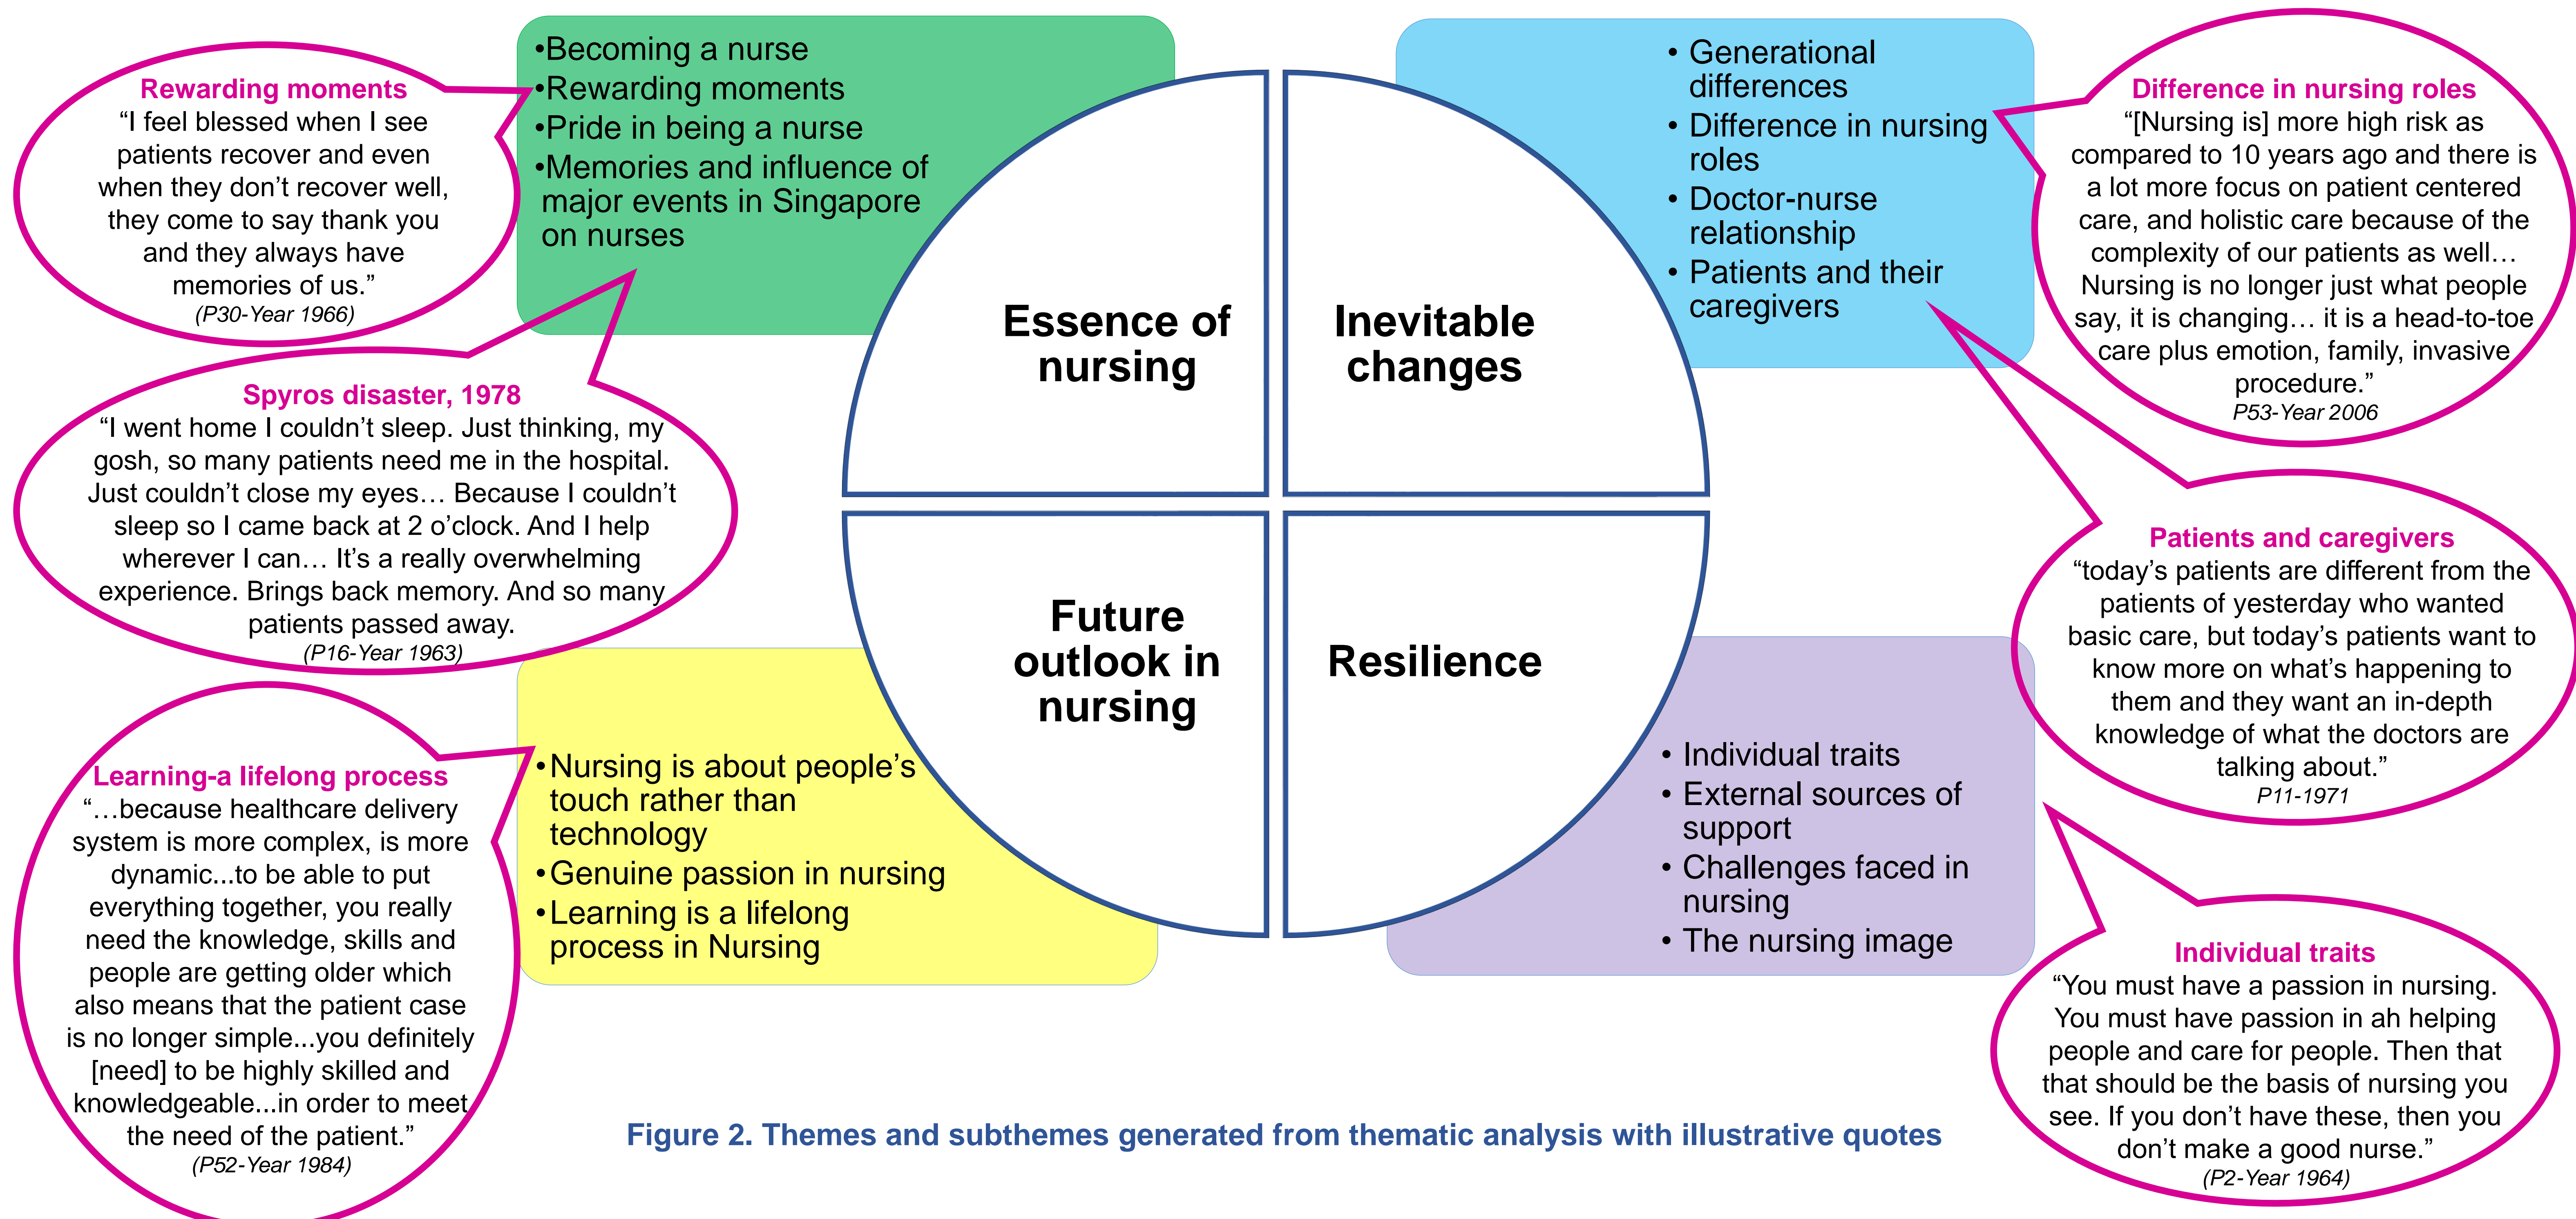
Rewarding moments
"I feel blessed when I see patients recover and even when they don't recover well, they come to say thank you and they always have memories of us."
(P30-Year 1966)

•Becoming a nurse
•Rewarding moments
•Pride in being a nurse
•Memories and influence of major events in Singapore on nurses

• Generational differences
• Difference in nursing roles
• Doctor-nurse relationship
• Patients and their caregivers

Difference in nursing roles
"[Nursing is] more high risk as compared to 10 years ago and there is a lot more focus on patient centered care, and holistic care because of the complexity of our patients as well… Nursing is no longer just what people say, it is changing… it is a head-to-toe care plus emotion, family, invasive procedure."
P53-Year 2006

Essence of nursing

Inevitable changes

Spyros disaster, 1978
"I went home I couldn't sleep. Just thinking, my gosh, so many patients need me in the hospital. Just couldn't close my eyes… Because I couldn't sleep so I came back at 2 o'clock. And I help wherever I can… It's a really overwhelming experience. Brings back memory. And so many patients passed away.
(P16-Year 1963)

Patients and caregivers
"today's patients are different from the patients of yesterday who wanted basic care, but today's patients want to know more on what's happening to them and they want an in-depth knowledge of what the doctors are talking about."
P11-1971

Future outlook in nursing

Resilience

Learning-a lifelong process
"…because healthcare delivery system is more complex, is more dynamic...to be able to put everything together, you really need the knowledge, skills and people are getting older which also means that the patient case is no longer simple...you definitely [need] to be highly skilled and knowledgeable...in order to meet the need of the patient."
(P52-Year 1984)

•Nursing is about people's touch rather than technology
•Genuine passion in nursing
•Learning is a lifelong process in Nursing

• Individual traits
• External sources of support
• Challenges faced in nursing
• The nursing image

Individual traits
"You must have a passion in nursing. You must have passion in ah helping people and care for people. Then that that should be the basis of nursing you see. If you don't have these, then you don't make a good nurse."
(P2-Year 1964)

Figure 2. Themes and subthemes generated from thematic analysis with illustrative quotes